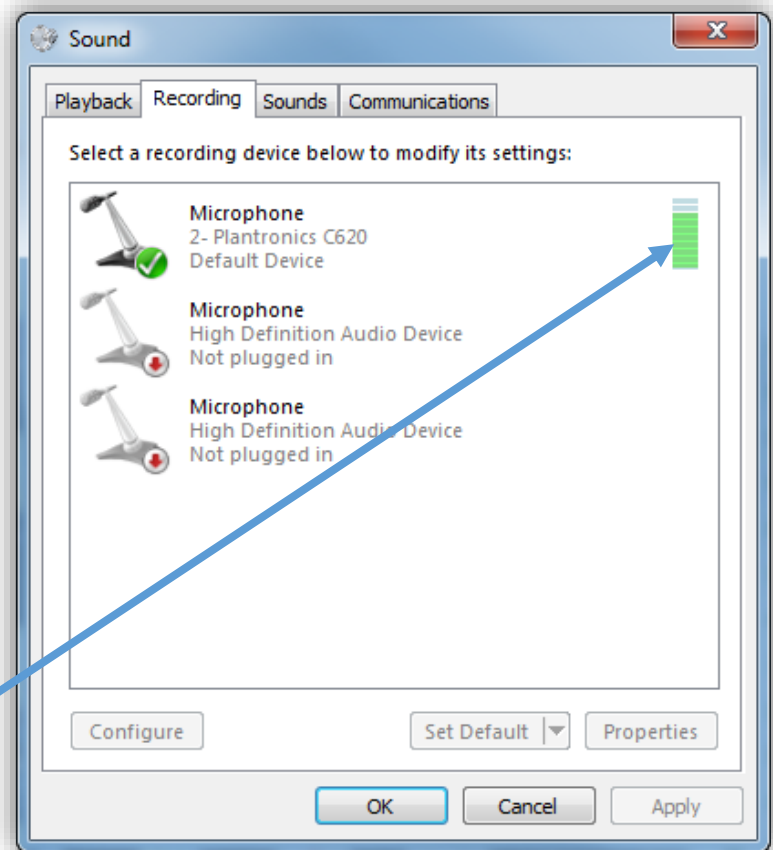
Sound

Playback Recording Sounds Communications

Select a recording device below to modify its settings:

Microphone
2- Plantronics C620
Default Device

Microphone
High Definition Audio Device
Not plugged in

Microphone
High Definition Audio Device
Not plugged in

Configure

Set Default

Properties

OK

Cancel

Apply